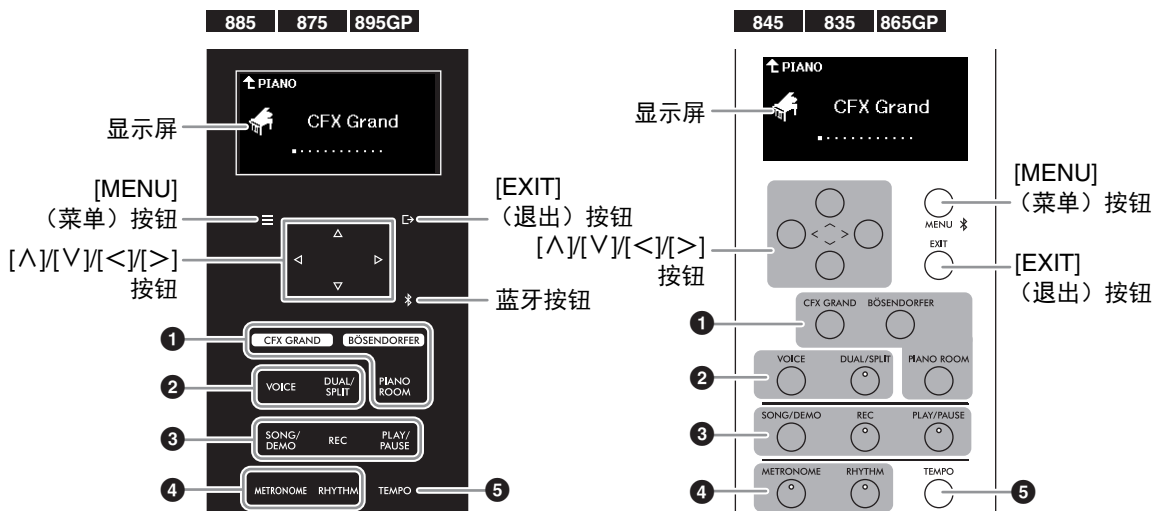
885 875 895GP

PIANO
CFX Grand
显示屏

[MENU]（菜单）按钮
[EXIT]（退出）按钮
[∧]/[∨]/[<]/[>]按钮
蓝牙按钮

❶ CFX GRAND BÖSENDORFER
❷ VOICE DUAL/SPLIT PIANO ROOM
❸ SONG/DEMO REC PLAY/PAUSE
❹ METRONOME RHYTHM TEMPO ❺

845 835 865GP

PIANO
CFX Grand
显示屏

[MENU]（菜单）按钮
MENU
[∧]/[∨]/[<]/[>]按钮
EXIT
[EXIT]（退出）按钮

❶ CFX GRAND BÖSENDORFER
❷ VOICE DUAL/SPLIT PIANO ROOM
❸ SONG/DEMO REC PLAY/PAUSE
❹ METRONOME RHYTHM TEMPO ❺